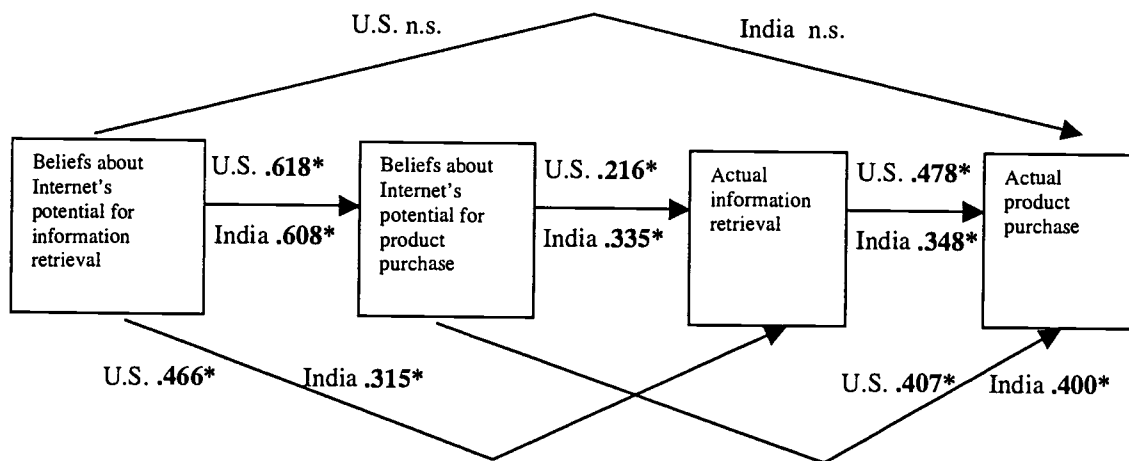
U.S. n.s.

India n.s.

Beliefs about Internet's potential for information retrieval

U.S. .618*

India .608*

Beliefs about Internet's potential for product purchase

U.S. .216*

India .335*

Actual information retrieval

U.S. .478*

India .348*

Actual product purchase

U.S. .466*

India .315*

U.S. .407*

India .400*